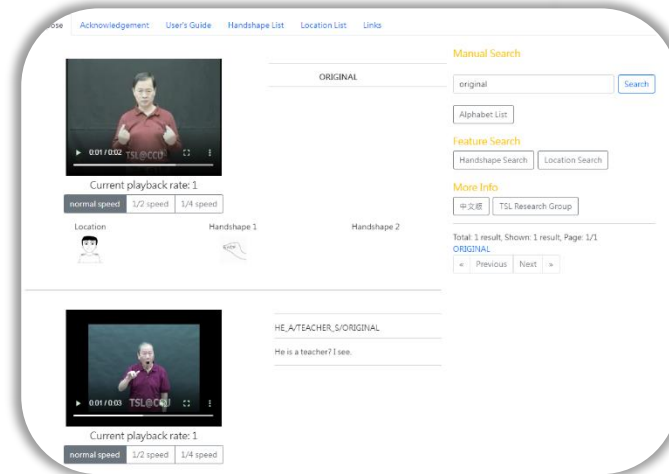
ose Acknowledgement User's Guide Handshape List Location List Links

0:01 / 0:02 TSL@CCU

Current playback rate: 1

normal speed 1/2 speed 1/4 speed

Location Handshape 1 Handshape 2

ORIGINAL

Manual Search

original

Search

Alphabet List

Feature Search

Handshape Search Location Search

More Info

中文版 TSL Research Group

Total: 1 result, Shown: 1 result, Page: 1/1

ORIGINAL

« Previous Next »

0:01 / 0:03 TSL@CCU

Current playback rate: 1

normal speed 1/2 speed 1/4 speed

HE_A/TEACHER_S/ORIGINAL

He is a teacher? I see.